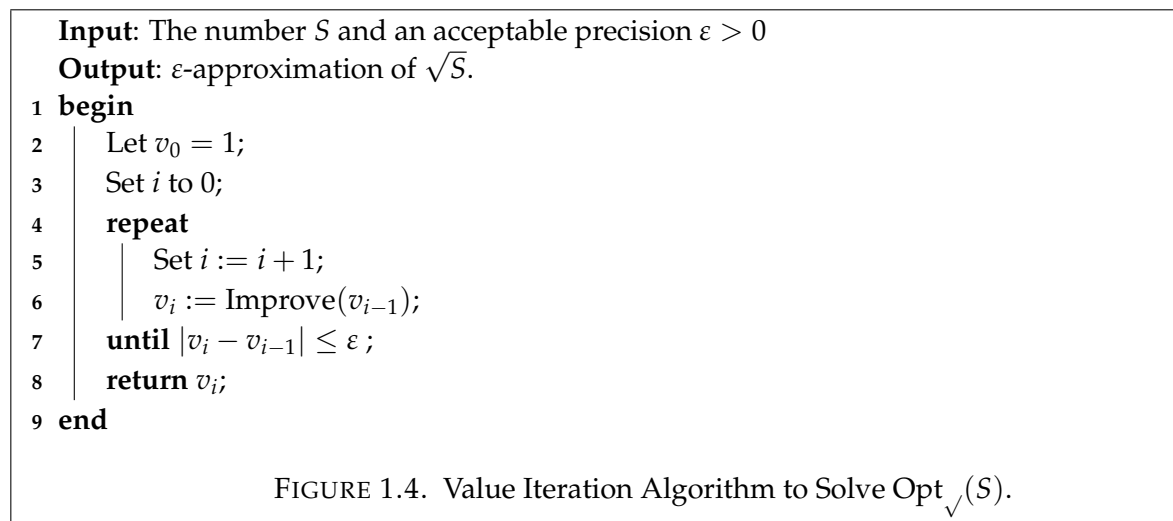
**Input**: The number $S$ and an acceptable precision $\varepsilon > 0$
**Output**: $\varepsilon$-approximation of $\sqrt{S}$.

1 **begin**
2 Let $v_0 = 1$;
3 Set $i$ to 0;
4 **repeat**
5 Set $i := i + 1$;
6 $v_i := \text{Improve}(v_{i-1})$;
7 **until** $|v_i - v_{i-1}| \leq \varepsilon$ ;
8 **return** $v_i$;
9 **end**

FIGURE 1.4. Value Iteration Algorithm to Solve $\text{Opt}_{\sqrt{}}(S)$.